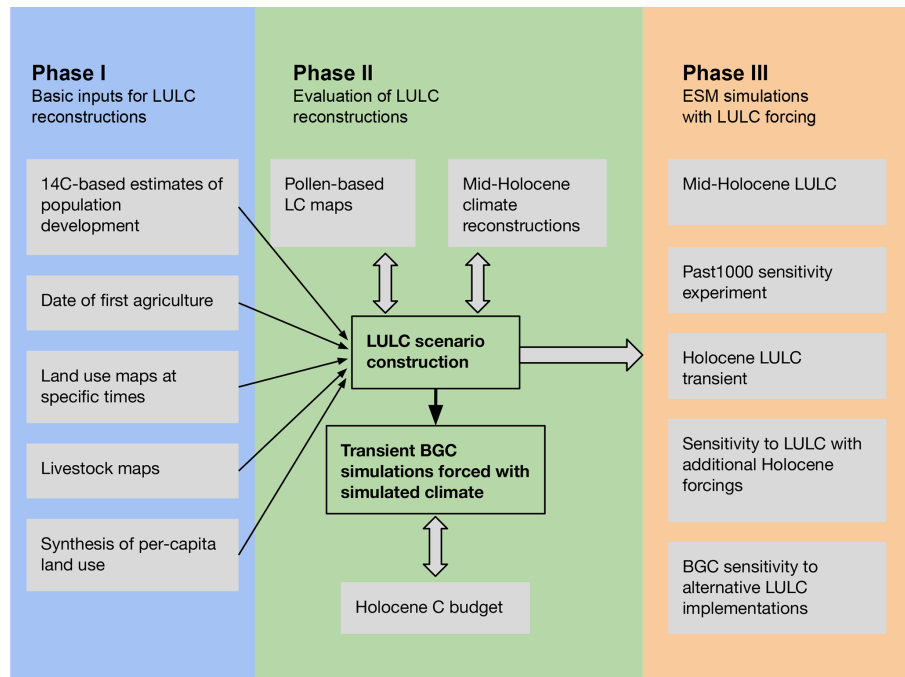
Phase I
Basic inputs for LULC reconstructions

14C-based estimates of population development

Date of first agriculture

Land use maps at specific times

Livestock maps

Synthesis of per-capita land use

Phase II
Evaluation of LULC reconstructions

Pollen-based LC maps

Mid-Holocene climate reconstructions

LULC scenario construction

Transient BGC simulations forced with simulated climate

Holocene C budget

Phase III
ESM simulations with LULC forcing

Mid-Holocene LULC

Past1000 sensitivity experiment

Holocene LULC transient

Sensitivity to LULC with additional Holocene forcings

BGC sensitivity to alternative LULC implementations